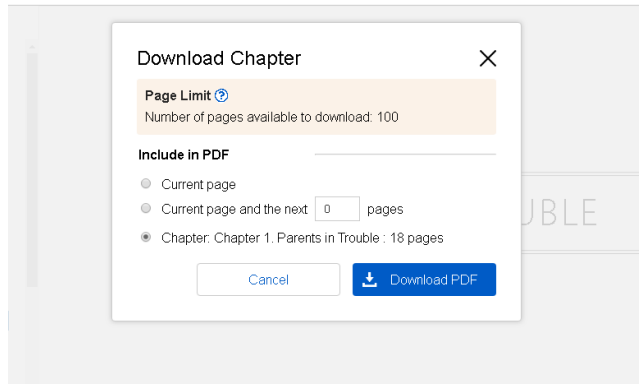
Download Chapter

Page Limit ?
Number of pages available to download: 100

Include in PDF

Current page

Current page and the next 0 pages

Chapter: Chapter 1. Parents in Trouble : 18 pages

Cancel

Download PDF

UBLE